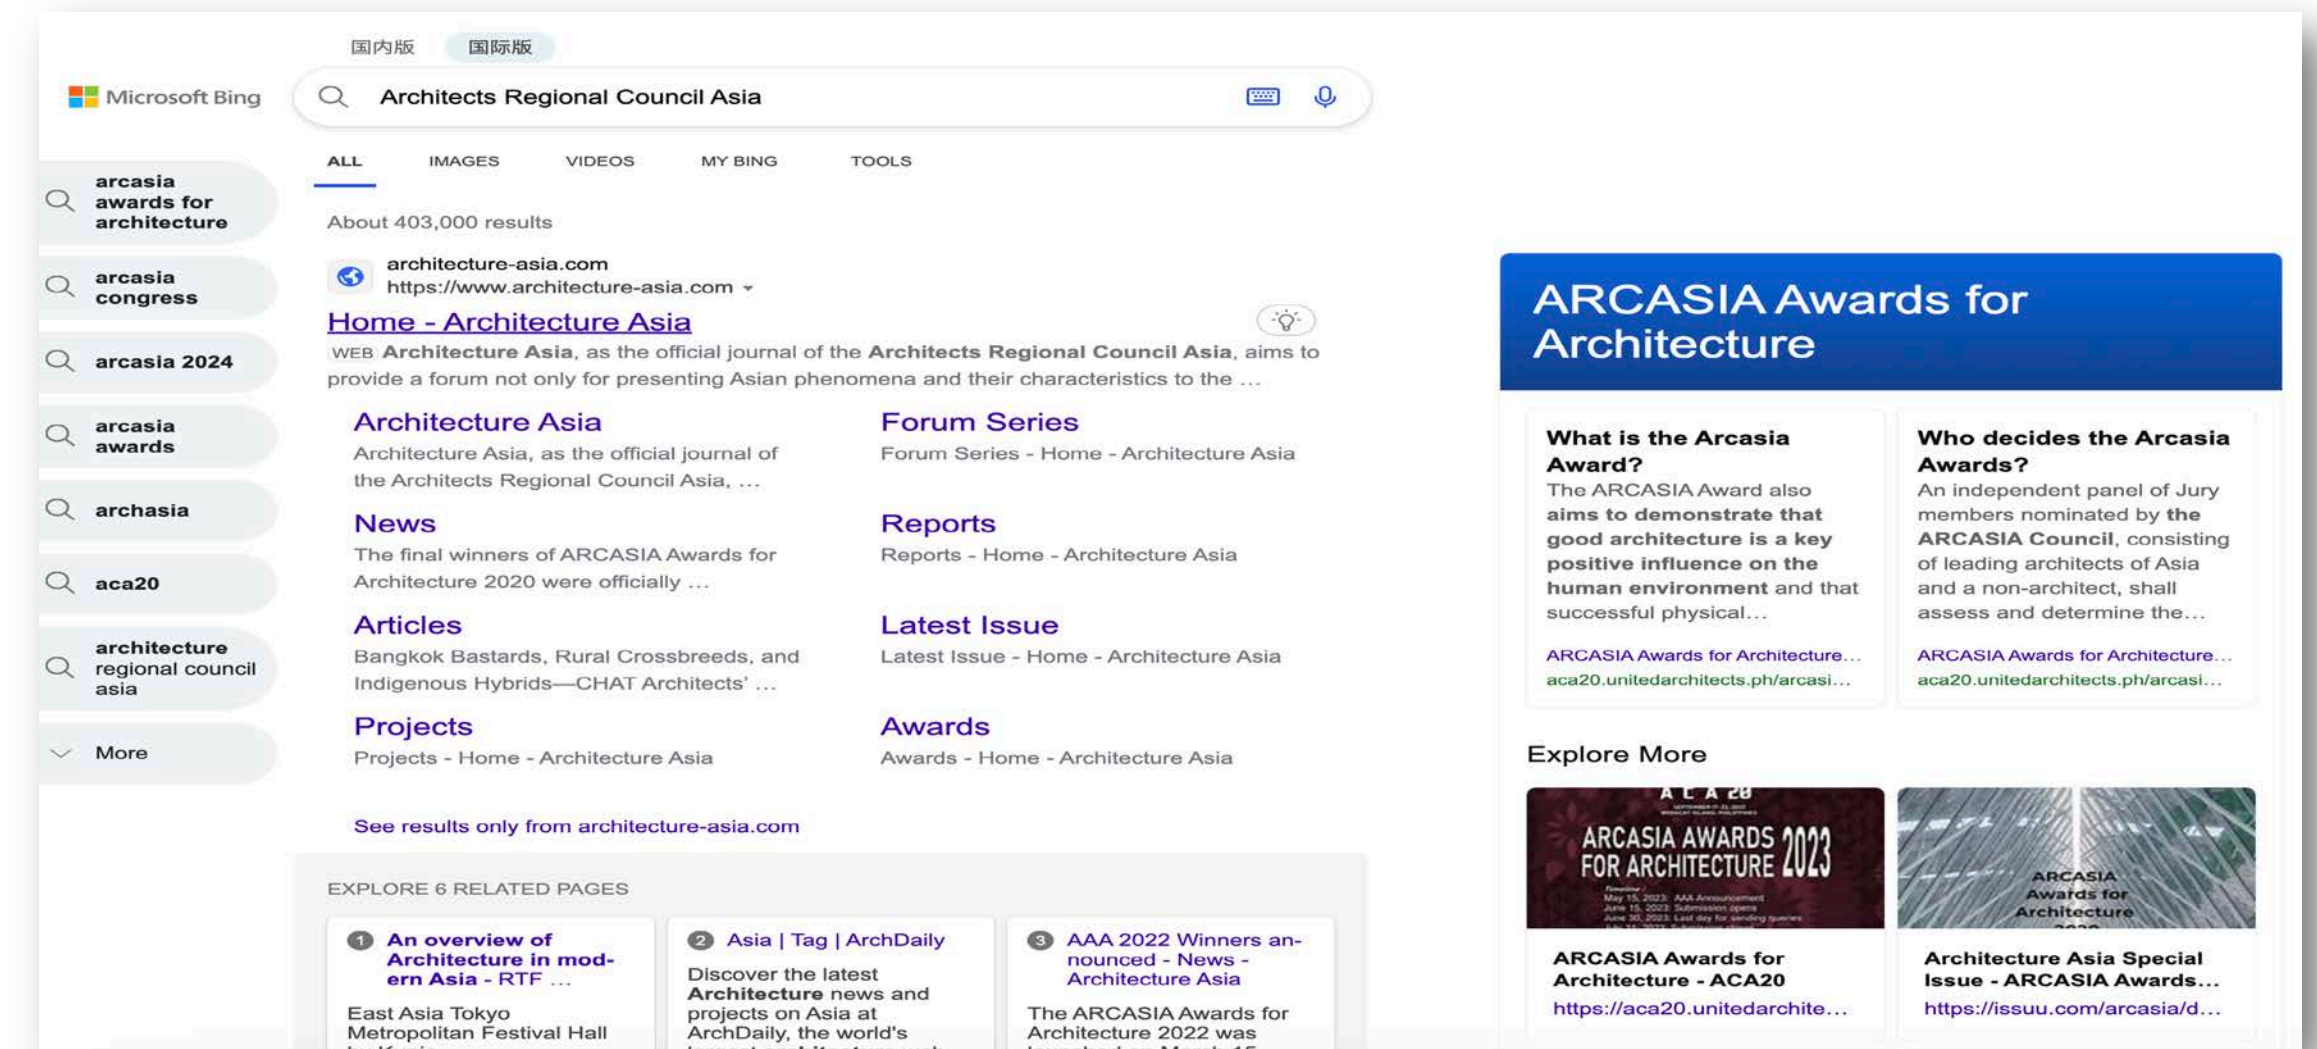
国内版 国际版

Microsoft Bing

Architects Regional Council Asia

arcasia awards for architecture

arcasia congress

arcasia 2024

arcasia awards

archasia

aca20

architecture regional council asia

More

ALL IMAGES VIDEOS MY BING TOOLS

About 403,000 results

architecture-asia.com
https://www.architecture-asia.com

Home - Architecture Asia

WEB Architecture Asia, as the official journal of the Architects Regional Council Asia, aims to provide a forum not only for presenting Asian phenomena and their characteristics to the ...

Architecture Asia
Architecture Asia, as the official journal of the Architects Regional Council Asia, ...

Forum Series
Forum Series - Home - Architecture Asia

News
The final winners of ARCASIA Awards for Architecture 2020 were officially ...

Reports
Reports - Home - Architecture Asia

Articles
Bangkok Bastards, Rural Crossbreeds, and Indigenous Hybrids—CHAT Architects' ...

Latest Issue
Latest Issue - Home - Architecture Asia

Projects
Projects - Home - Architecture Asia

Awards
Awards - Home - Architecture Asia

See results only from architecture-asia.com

EXPLORE 6 RELATED PAGES

1 An overview of Architecture in modern Asia - RTF ...
East Asia Tokyo Metropolitan Festival Hall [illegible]

2 Asia | Tag | ArchDaily
Discover the latest Architecture news and projects on Asia at ArchDaily, the world's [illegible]

3 AAA 2022 Winners announced - News - Architecture Asia
The ARCASIA Awards for Architecture 2022 was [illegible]

ARCASIA Awards for Architecture

What is the Arcasia Award?
The ARCASIA Award also aims to demonstrate that good architecture is a key positive influence on the human environment and that successful physical...
ARCASIA Awards for Architecture...
aca20.unitedarchitects.ph/arcasi...

Who decides the Arcasia Awards?
An independent panel of Jury members nominated by the ARCASIA Council, consisting of leading architects of Asia and a non-architect, shall assess and determine the...
ARCASIA Awards for Architecture...
aca20.unitedarchitects.ph/arcasi...

Explore More

ARCASIA AWARDS FOR ARCHITECTURE 2023

ARCASIA Awards for Architecture

ARCASIA Awards for Architecture - ACA20
https://aca20.unitedarchite...

Architecture Asia Special Issue - ARCASIA Awards...
https://issuu.com/arcasia/d...